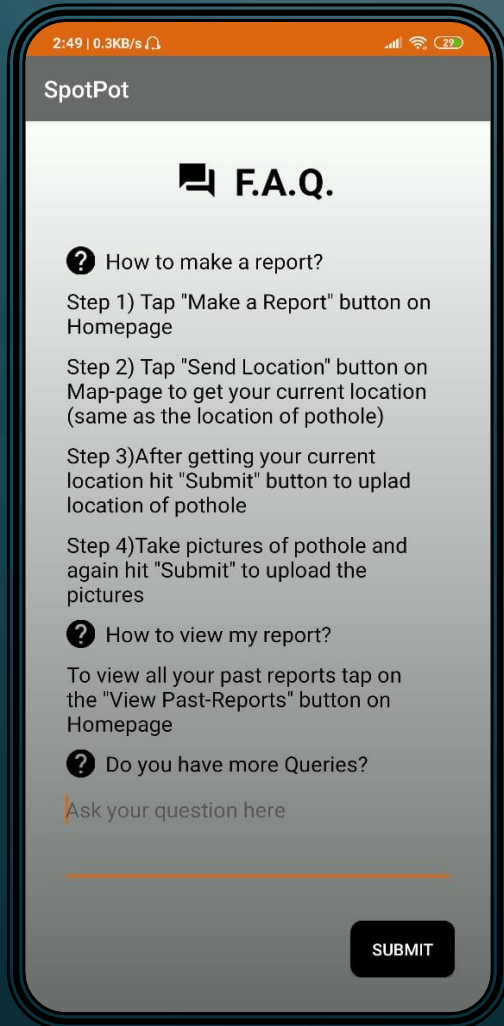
2:49 | 0.3KB/s

29

SpotPot

F.A.Q.

How to make a report?

Step 1) Tap "Make a Report" button on Homepage

Step 2) Tap "Send Location" button on Map-page to get your current location (same as the location of pothole)

Step 3)After getting your current location hit "Submit" button to uplad location of pothole

Step 4)Take pictures of pothole and again hit "Submit" to upload the pictures

How to view my report?

To view all your past reports tap on the "View Past-Reports" button on Homepage

Do you have more Queries?

Ask your question here

SUBMIT